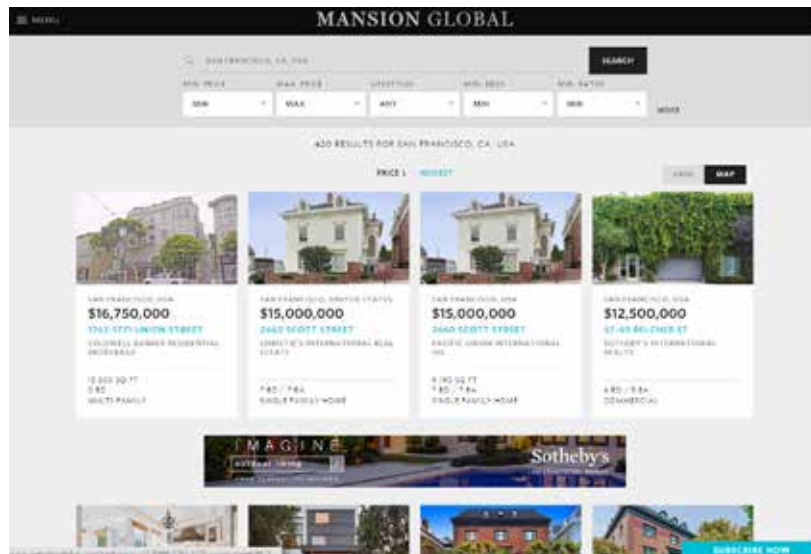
MENU

MANSION GLOBAL

SAN FRANCISCO, CA, USA

SEARCH

MIN. PRICE
MIN

MAX. PRICE
MAX

LIFESTYLE
ANY

MIN. BEDS
MIN

MIN. BATHS
MIN

MORE

420 RESULTS FOR SAN FRANCISCO, CA, USA

PRICE ↓ NEWEST

LIST MAP

SAN FRANCISCO, USA
$16,750,000
1763-1771 UNION STREET
COLDWELL BANKER RESIDENTIAL BROKERAGE
10,300 SQ FT
0 BD
MULTI-FAMILY

SAN FRANCISCO, UNITED STATES
$15,000,000
2660 SCOTT STREET
CHRISTIE'S INTERNATIONAL REAL ESTATE
7 BD / 7 BA
SINGLE FAMILY HOME

SAN FRANCISCO, USA
$15,000,000
2660 SCOTT STREET
PACIFIC UNION INTERNATIONAL INC.
8,190 SQ FT
7 BD / 7 BA
SINGLE FAMILY HOME

SAN FRANCISCO, USA
$12,500,000
67-69 BELCHER ST
SOTHEBY'S INTERNATIONAL REALTY
6 BD / 5 BA
COMMERCIAL

IMAGINE
Sotheby's

SUBSCRIBE NOW